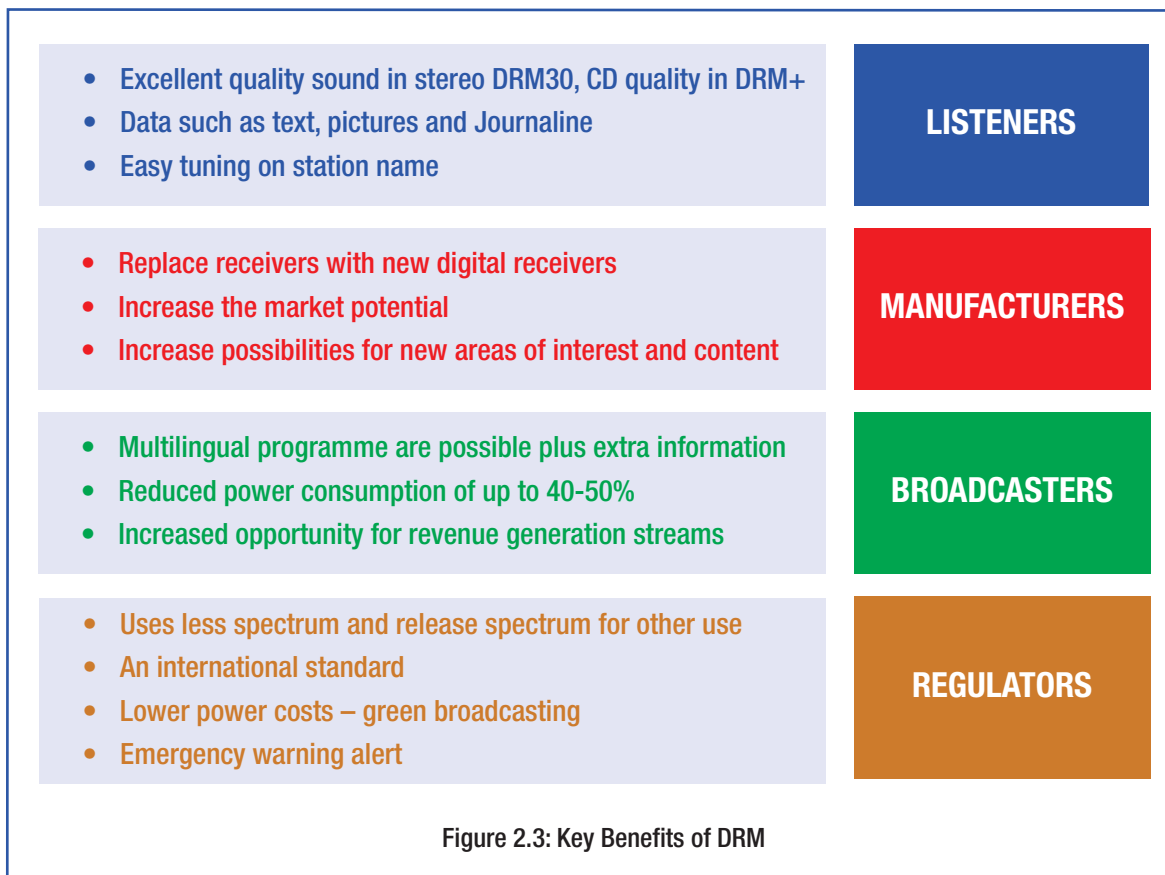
- Excellent quality sound in stereo DRM30, CD quality in DRM+
- Data such as text, pictures and Journaline
- Easy tuning on station name

LISTENERS

- Replace receivers with new digital receivers
- Increase the market potential
- Increase possibilities for new areas of interest and content

MANUFACTURERS

- Multilingual programme are possible plus extra information
- Reduced power consumption of up to 40-50%
- Increased opportunity for revenue generation streams

BROADCASTERS

- Uses less spectrum and release spectrum for other use
- An international standard
- Lower power costs – green broadcasting
- Emergency warning alert

REGULATORS

Figure 2.3: Key Benefits of DRM